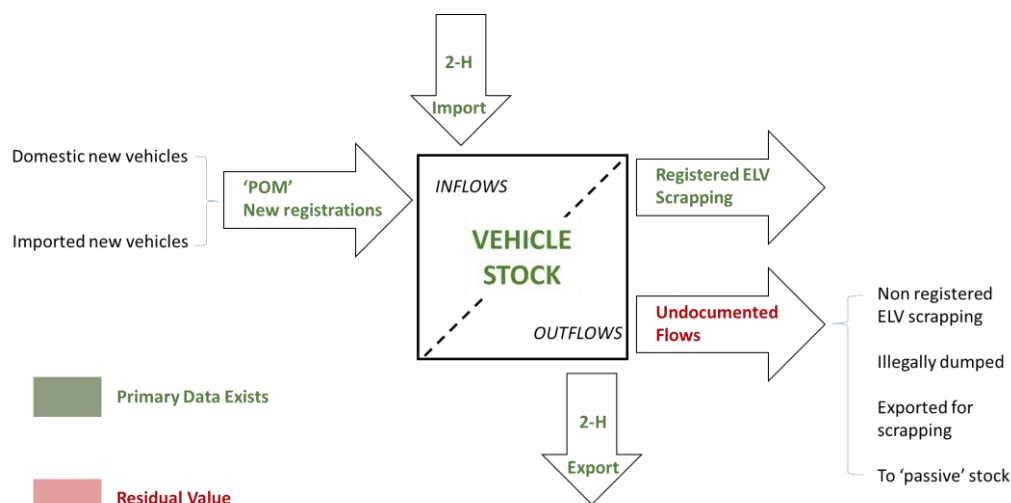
2-H
Import

Domestic new vehicles

Imported new vehicles

'POM'
New registrations

INFLOWS

VEHICLE
STOCK

OUTFLOWS

Registered ELV
Scrapping

Undocumented
Flows

Non registered
ELV scrapping

Illegally dumped

Exported for
scrapping

To 'passive' stock

Primary Data Exists

Residual Value

2-H
Export